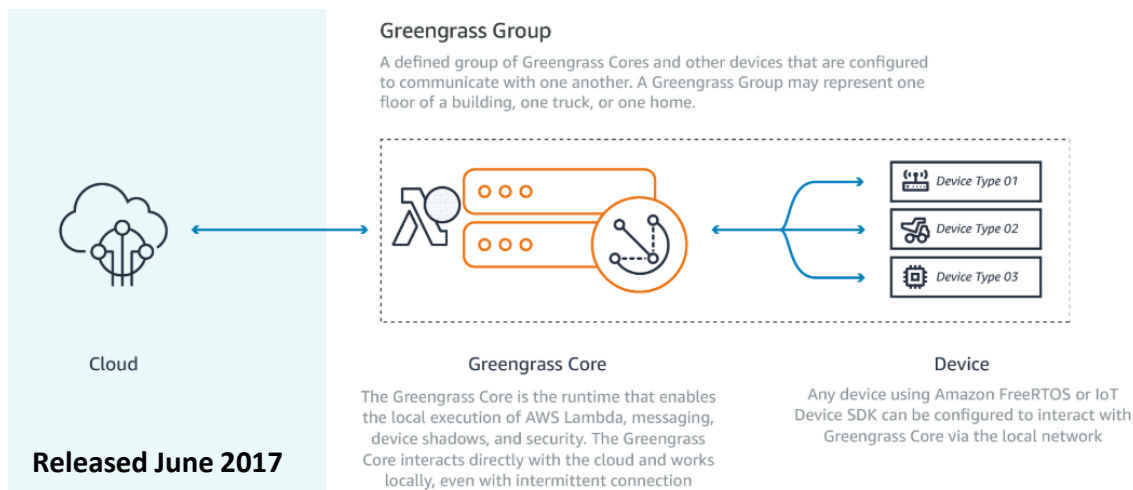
Greengrass Group

A defined group of Greengrass Cores and other devices that are configured to communicate with one another. A Greengrass Group may represent one floor of a building, one truck, or one home.

Device Type 01

Device Type 02

Device Type 03

Cloud

Greengrass Core

The Greengrass Core is the runtime that enables the local execution of AWS Lambda, messaging, device shadows, and security. The Greengrass Core interacts directly with the cloud and works locally, even with intermittent connection

Device

Any device using Amazon FreeRTOS or IoT Device SDK can be configured to interact with Greengrass Core via the local network

Released June 2017